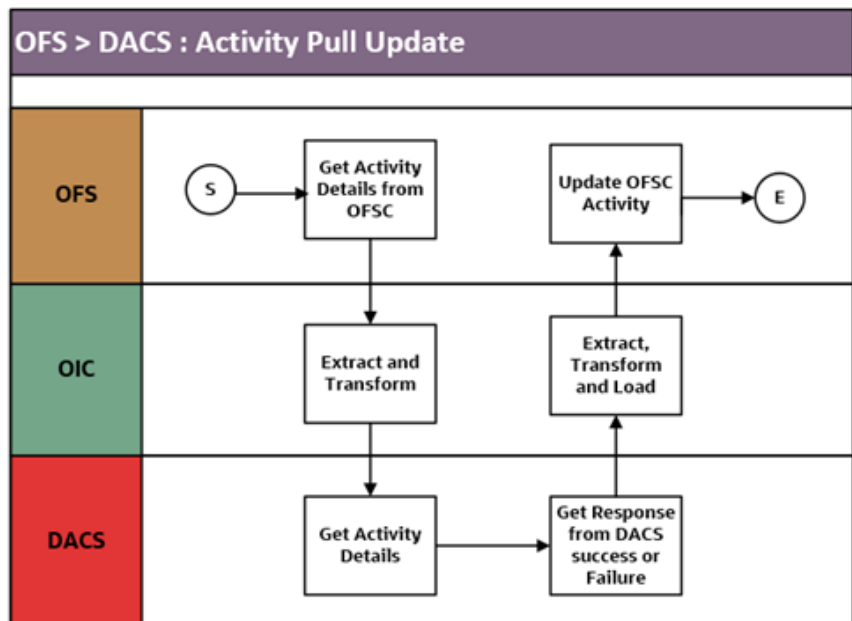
OFS > DACS : Activity Pull Update

OFS

S

Get Activity Details from OFSC

Update OFSC Activity

E

OIC

Extract and Transform

Extract, Transform and Load

DACS

Get Activity Details

Get Response from DACS success or Failure